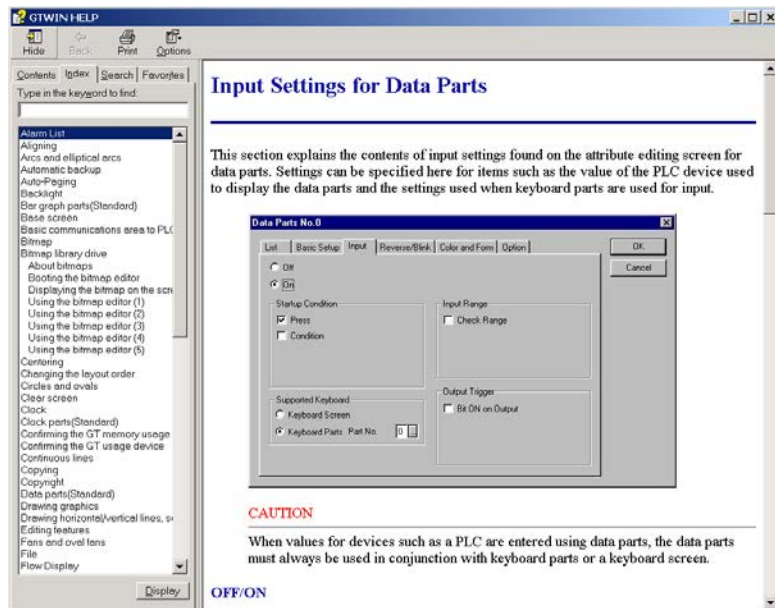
GTWIN HELP

Hide Back Print Options

Contents Index Search Favorites

Type in the keyword to find:

Alarm List
Aligning
Arcs and elliptical arcs
Automatic backup
Auto-Paging
Backlight
Bar graph parts(Standard)
Base screen
Basic communications area to PLC
Bitmap
Bitmap library drive
About bitmaps
Booting the bitmap editor
Displaying the bitmap on the scre
Using the bitmap editor (1)
Using the bitmap editor (2)
Using the bitmap editor (3)
Using the bitmap editor (4)
Using the bitmap editor (5)
Centering
Changing the layout order
Circles and ovals
Clear screen
Clock
Clock parts(Standard)
Confirming the GT memory usage
Confirming the GT usage device
Continuous lines
Copying
Copyright
Data parts(Standard)
Drawing graphics
Drawing horizontal/vertical lines, s
Editing features
Fans and oval fans
File
Flow Display

Display

Input Settings for Data Parts

This section explains the contents of input settings found on the attribute editing screen for data parts. Settings can be specified here for items such as the value of the PLC device used to display the data parts and the settings used when keyboard parts are used for input.

Data Parts No.0

List Basic Setup Input Reverse/Blink Color and Form Option

OK
Cancel

Off
On

Startup Condition
Press
Condition

Input Range
Check Range

Supported Keyboard
Keyboard Screen
Keyboard Parts Part No. 0

Output Trigger
Bit ON on Output

CAUTION

When values for devices such as a PLC are entered using data parts, the data parts must always be used in conjunction with keyboard parts or a keyboard screen.

OFF/ON